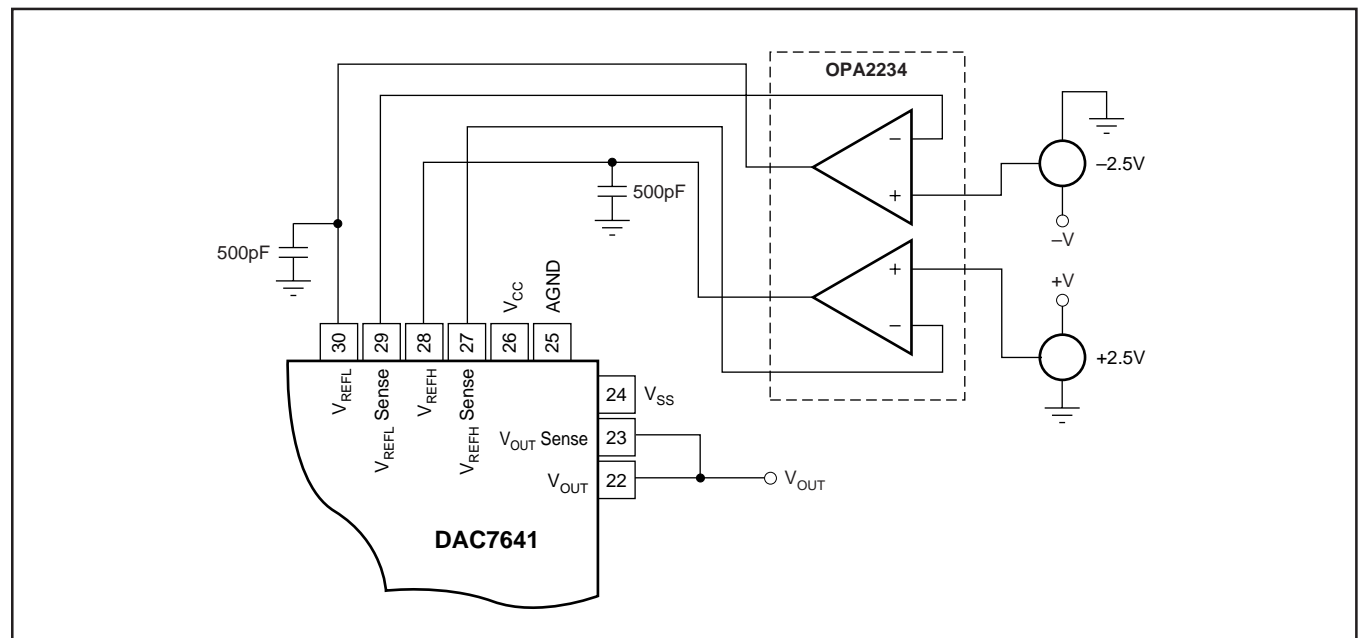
OPA2234

–

+

–2.5V

–V

500pF

500pF

+

–

+V

+2.5V

$V_{CC}$

AGND

30

29

28

27

26

25

$V_{REFL}$

$V_{REFL}$ Sense

$V_{REFH}$

$V_{REFH}$ Sense

24 $V_{SS}$

$V_{OUT}$ Sense 23

$V_{OUT}$ 22

$V_{OUT}$

DAC7641